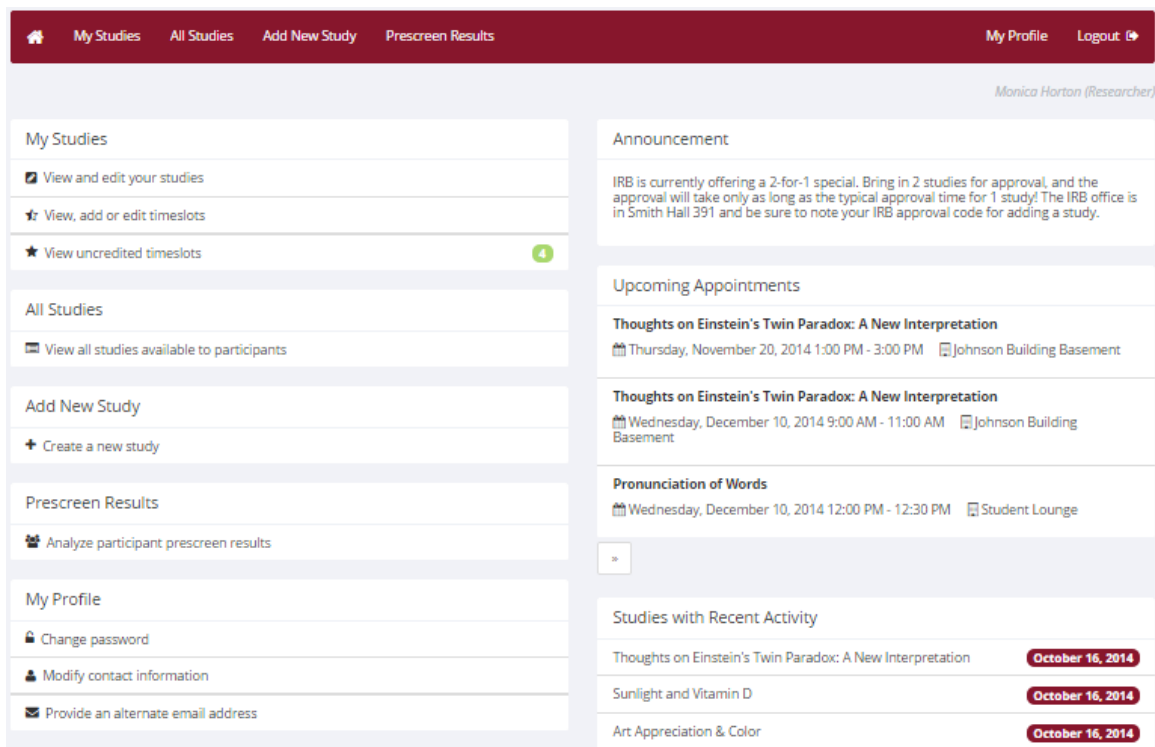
My Studies All Studies Add New Study Prescreen Results My Profile Logout

Monica Horton (Researcher)

My Studies

View and edit your studies

View, add or edit timeslots

View uncredited timeslots 4

All Studies

View all studies available to participants

Add New Study

Create a new study

Prescreen Results

Analyze participant prescreen results

My Profile

Change password

Modify contact information

Provide an alternate email address

Announcement

IRB is currently offering a 2-for-1 special. Bring in 2 studies for approval, and the approval will take only as long as the typical approval time for 1 study! The IRB office is in Smith Hall 391 and be sure to note your IRB approval code for adding a study.

Upcoming Appointments

Thoughts on Einstein's Twin Paradox: A New Interpretation

Thursday, November 20, 2014 1:00 PM - 3:00 PM Johnson Building Basement

Thoughts on Einstein's Twin Paradox: A New Interpretation

Wednesday, December 10, 2014 9:00 AM - 11:00 AM Johnson Building Basement

Pronunciation of Words

Wednesday, December 10, 2014 12:00 PM - 12:30 PM Student Lounge

»

Studies with Recent Activity

Thoughts on Einstein's Twin Paradox: A New Interpretation October 16, 2014

Sunlight and Vitamin D October 16, 2014

Art Appreciation & Color October 16, 2014